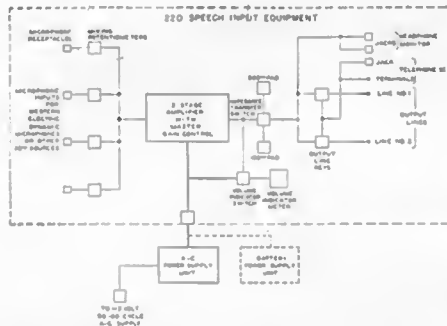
220 SPEECH INPUT EQUIPMENT

MICROPHONE RECEPTACLES

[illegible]

MICROPHONE INPUTS FOR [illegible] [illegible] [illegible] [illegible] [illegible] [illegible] SOURCES

3 STAGE AMPLIFIER WITH MASTER GAIN CONTROL

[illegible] SWITCH

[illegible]

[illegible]

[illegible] SWITCH

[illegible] METER

OUTPUT LINE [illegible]

TO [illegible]

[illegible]

TELEPHONE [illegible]

JACK

TERMINALS

LINE NO. 1

LINE NO. 2

OUTPUT LINES

A-C POWER SUPPLY UNIT

BATTERY POWER SUPPLY UNIT

TO 110 VOLT 50-60 CYCLE A-C SUPPLY